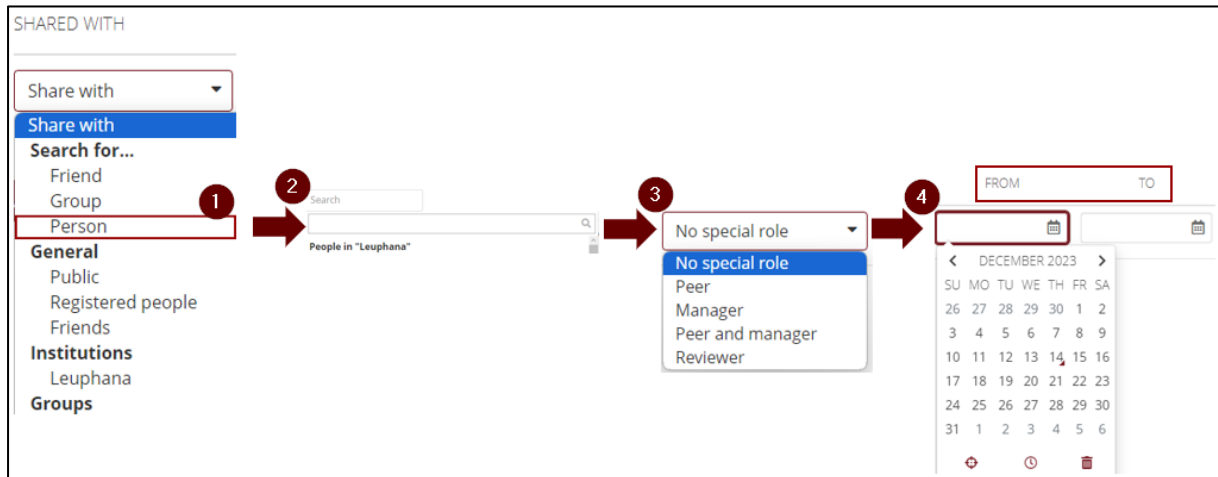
SHARED WITH

Share with

Share with
Search for...
Friend
Group
Person
General
Public
Registered people
Friends
Institutions
Leuphana
Groups

1

2

Search

People in "Leuphana"

3

No special role

No special role
Peer
Manager
Peer and manager
Reviewer

4

FROM TO

DECEMBER 2023

| SU | MO | TU | WE | TH | FR | SA |
|---|---|---|---|---|---|---|
| 26 | 27 | 28 | 29 | 30 | 1 | 2 |
| 3 | 4 | 5 | 6 | 7 | 8 | 9 |
| 10 | 11 | 12 | 13 | 14 | 15 | 16 |
| 17 | 18 | 19 | 20 | 21 | 22 | 23 |
| 24 | 25 | 26 | 27 | 28 | 29 | 30 |
| 31 | 1 | 2 | 3 | 4 | 5 | 6 |